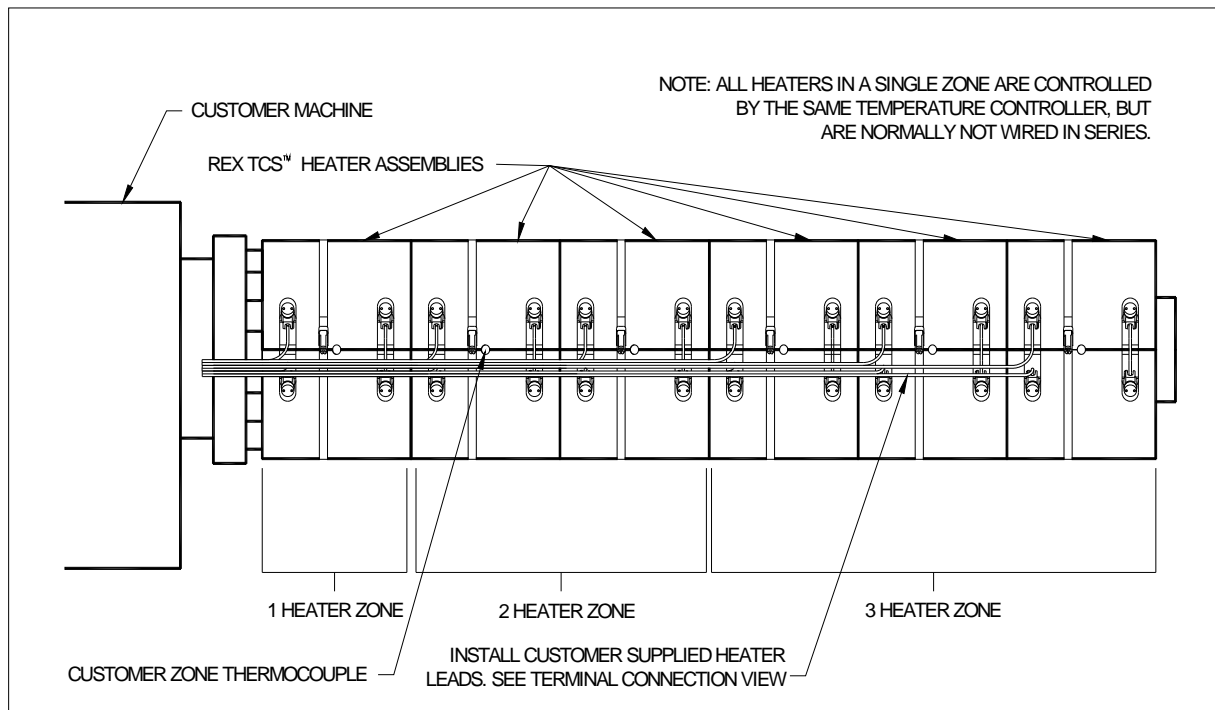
NOTE: ALL HEATERS IN A SINGLE ZONE ARE CONTROLLED BY THE SAME TEMPERATURE CONTROLLER, BUT ARE NORMALLY NOT WIRED IN SERIES.

CUSTOMER MACHINE

REX TCS™ HEATER ASSEMBLIES

1 HEATER ZONE

2 HEATER ZONE

3 HEATER ZONE

CUSTOMER ZONE THERMOCOUPLE

INSTALL CUSTOMER SUPPLIED HEATER LEADS. SEE TERMINAL CONNECTION VIEW